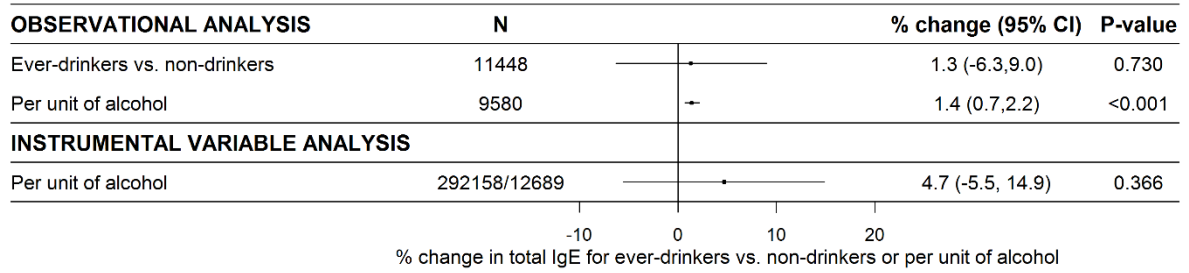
| OBSERVATIONAL ANALYSIS | N | % change (95% CI) | P-value |
|---|---|---|---|
| Ever-drinkers vs. non-drinkers | 11448 | 1.3 (-6.3,9.0) | 0.730 |
| Per unit of alcohol | 9580 | 1.4 (0.7,2.2) | <0.001 |
| INSTRUMENTAL VARIABLE ANALYSIS | | | |
| Per unit of alcohol | 292158/12689 | 4.7 (-5.5, 14.9) | 0.366 |

-10 0 10 20
% change in total IgE for ever-drinkers vs. non-drinkers or per unit of alcohol